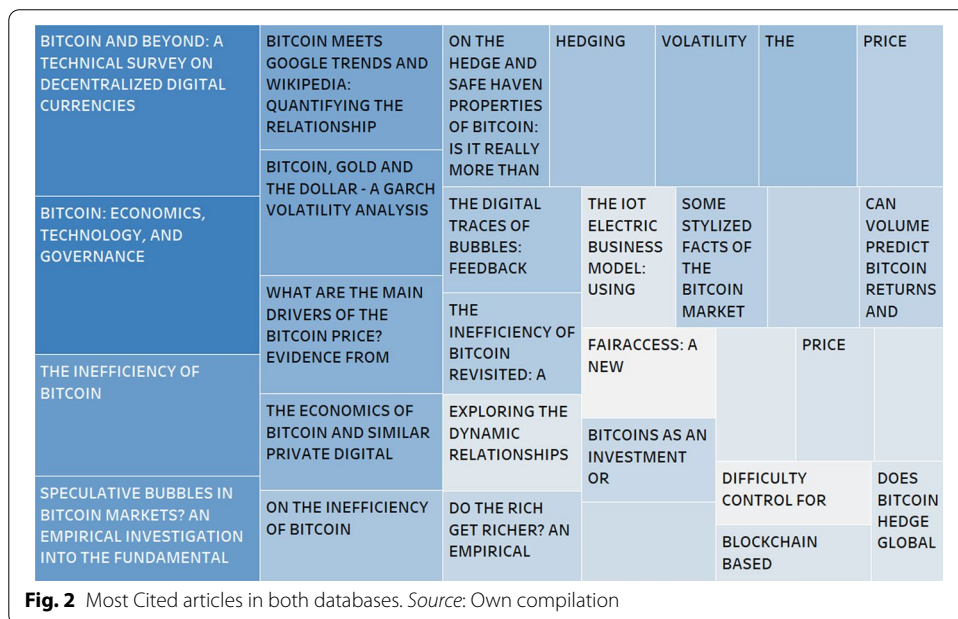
BITCOIN AND BEYOND: A TECHNICAL SURVEY ON DECENTRALIZED DIGITAL CURRENCIES

BITCOIN: ECONOMICS, TECHNOLOGY, AND GOVERNANCE

THE INEFFICIENCY OF BITCOIN

SPECULATIVE BUBBLES IN BITCOIN MARKETS? AN EMPIRICAL INVESTIGATION INTO THE FUNDAMENTAL

BITCOIN MEETS GOOGLE TRENDS AND WIKIPEDIA: QUANTIFYING THE RELATIONSHIP

BITCOIN, GOLD AND THE DOLLAR - A GARCH VOLATILITY ANALYSIS

WHAT ARE THE MAIN DRIVERS OF THE BITCOIN PRICE? EVIDENCE FROM

THE ECONOMICS OF BITCOIN AND SIMILAR PRIVATE DIGITAL

ON THE INEFFICIENCY OF BITCOIN

ON THE HEDGE AND SAFE HAVEN PROPERTIES OF BITCOIN: IS IT REALLY MORE THAN

HEDGING

VOLATILITY

THE

PRICE

THE DIGITAL TRACES OF BUBBLES: FEEDBACK

THE IOT ELECTRIC BUSINESS MODEL: USING

SOME STYLIZED FACTS OF THE BITCOIN MARKET

CAN VOLUME PREDICT BITCOIN RETURNS AND

THE INEFFICIENCY OF BITCOIN REVISITED: A

FAIRACCESS: A NEW

PRICE

EXPLORING THE DYNAMIC RELATIONSHIPS

BITCOINS AS AN INVESTMENT OR

DIFFICULTY CONTROL FOR

DOES BITCOIN HEDGE GLOBAL

DO THE RICH GET RICHER? AN EMPIRICAL

BLOCKCHAIN BASED

**Fig. 2** Most Cited articles in both databases. *Source*: Own compilation